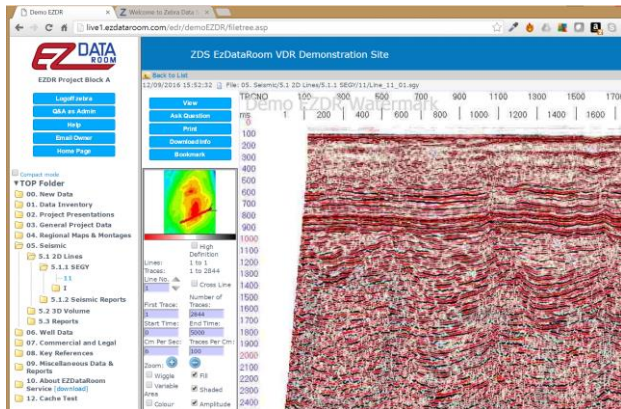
Demo EZDR
Welcome to Zebra Data
live1.ezdataroom.com/edr/demoEZDR/filetree.asp

EZ DATA ROOM
EZDR Project Block A
Logoff zebra
Q&A as Admin
Help
Email Owner
Home Page

Compact mode
TOP Folder
00. New Data
01. Data Inventory
02. Project Presentations
03. General Project Data
04. Regional Maps & Montages
05. Seismic
5.1 2D Lines
5.1.1 SEGY
11
I
5.1.2 Seismic Reports
5.2 3D Volume
5.3 Reports
06. Well Data
07. Commercial and Legal
08. Key References
09. Miscellaneous Data & Reports
10. About EZDataRoom Service (download)
12. Cache Test

ZDS EzDataRoom VDR Demonstration Site
Back to List
12/09/2016 15:52:32 File: 05. Seismic/5.1 2D Lines/5.1.1 SEGY/11/Line_11_01.sgy
View
Ask Question
Print
Download info
Bookmark
Demo EZDR Watermark

High Definition
Lines: 1 to 1
Traces: 1 to 2844
Line No.
1
Cross Line
First Trace: 1
Number of Traces: 2844
Start Time: 0
End Time: 5000
Cm Per Sec: 6
Traces Per Cm: 100
Zoom:
Wiggle
Fill
Variable Area
Shaded
Colour
Amplitude

TRCNO 100 300 500 700 900 1100 1300 1500 1700
ms 1 200 400 600 800 1000 1200 1400 1600
100
200
300
400
500
600
700
800
900
1000
1100
1200
1300
1400
1500
1600
1700
1800
1900
2000
2100
2200
2300
2400